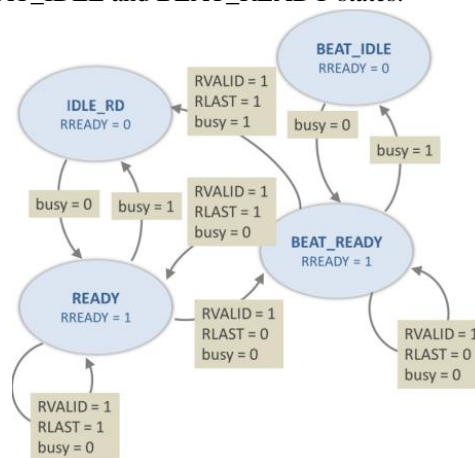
BEAT_IDLE and BEAT_READY states.

BEAT_IDLE
RREADY = 0

RVALID = 1
RLAST = 1
busy = 1

IDLE_RD
RREADY = 0

busy = 0

busy = 1

busy = 0

busy = 1

RVALID = 1
RLAST = 1
busy = 0

BEAT_READY
RREADY = 1

READY
RREADY = 1

RVALID = 1
RLAST = 0
busy = 0

RVALID = 1
RLAST = 0
busy = 0

RVALID = 1
RLAST = 1
busy = 0